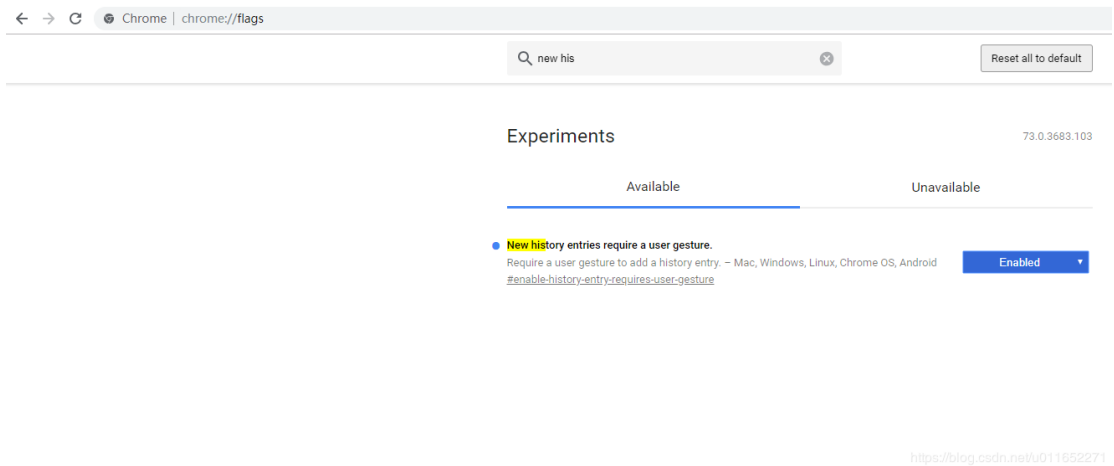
Chrome | chrome://flags

new his

Reset all to default

Experiments

73.0.3683.103

Available

Unavailable

New history entries require a user gesture.

Require a user gesture to add a history entry. – Mac, Windows, Linux, Chrome OS, Android

#enable-history-entry-requires-user-gesture

Enabled

https://blog.csdn.net/u011652271